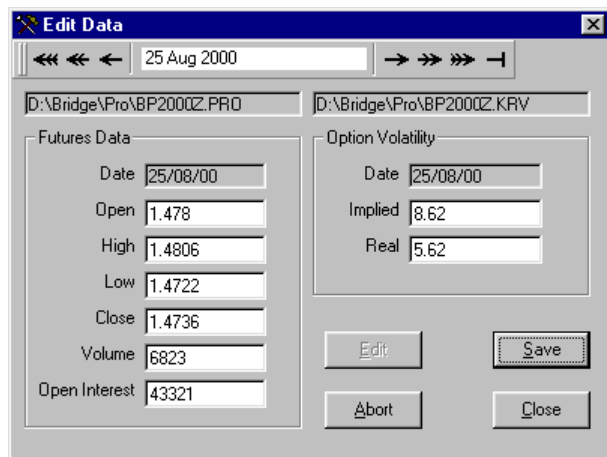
Edit Data

25 Aug 2000

D:\Bridge\Pro\BP2000Z.PRO

D:\Bridge\Pro\BP2000Z.KRV

Futures Data

Date 25/08/00

Open 1.478

High 1.4806

Low 1.4722

Close 1.4736

Volume 6823

Open Interest 43321

Option Volatility

Date 25/08/00

Implied 8.62

Real 5.62

Edit

Save

Abort

Close